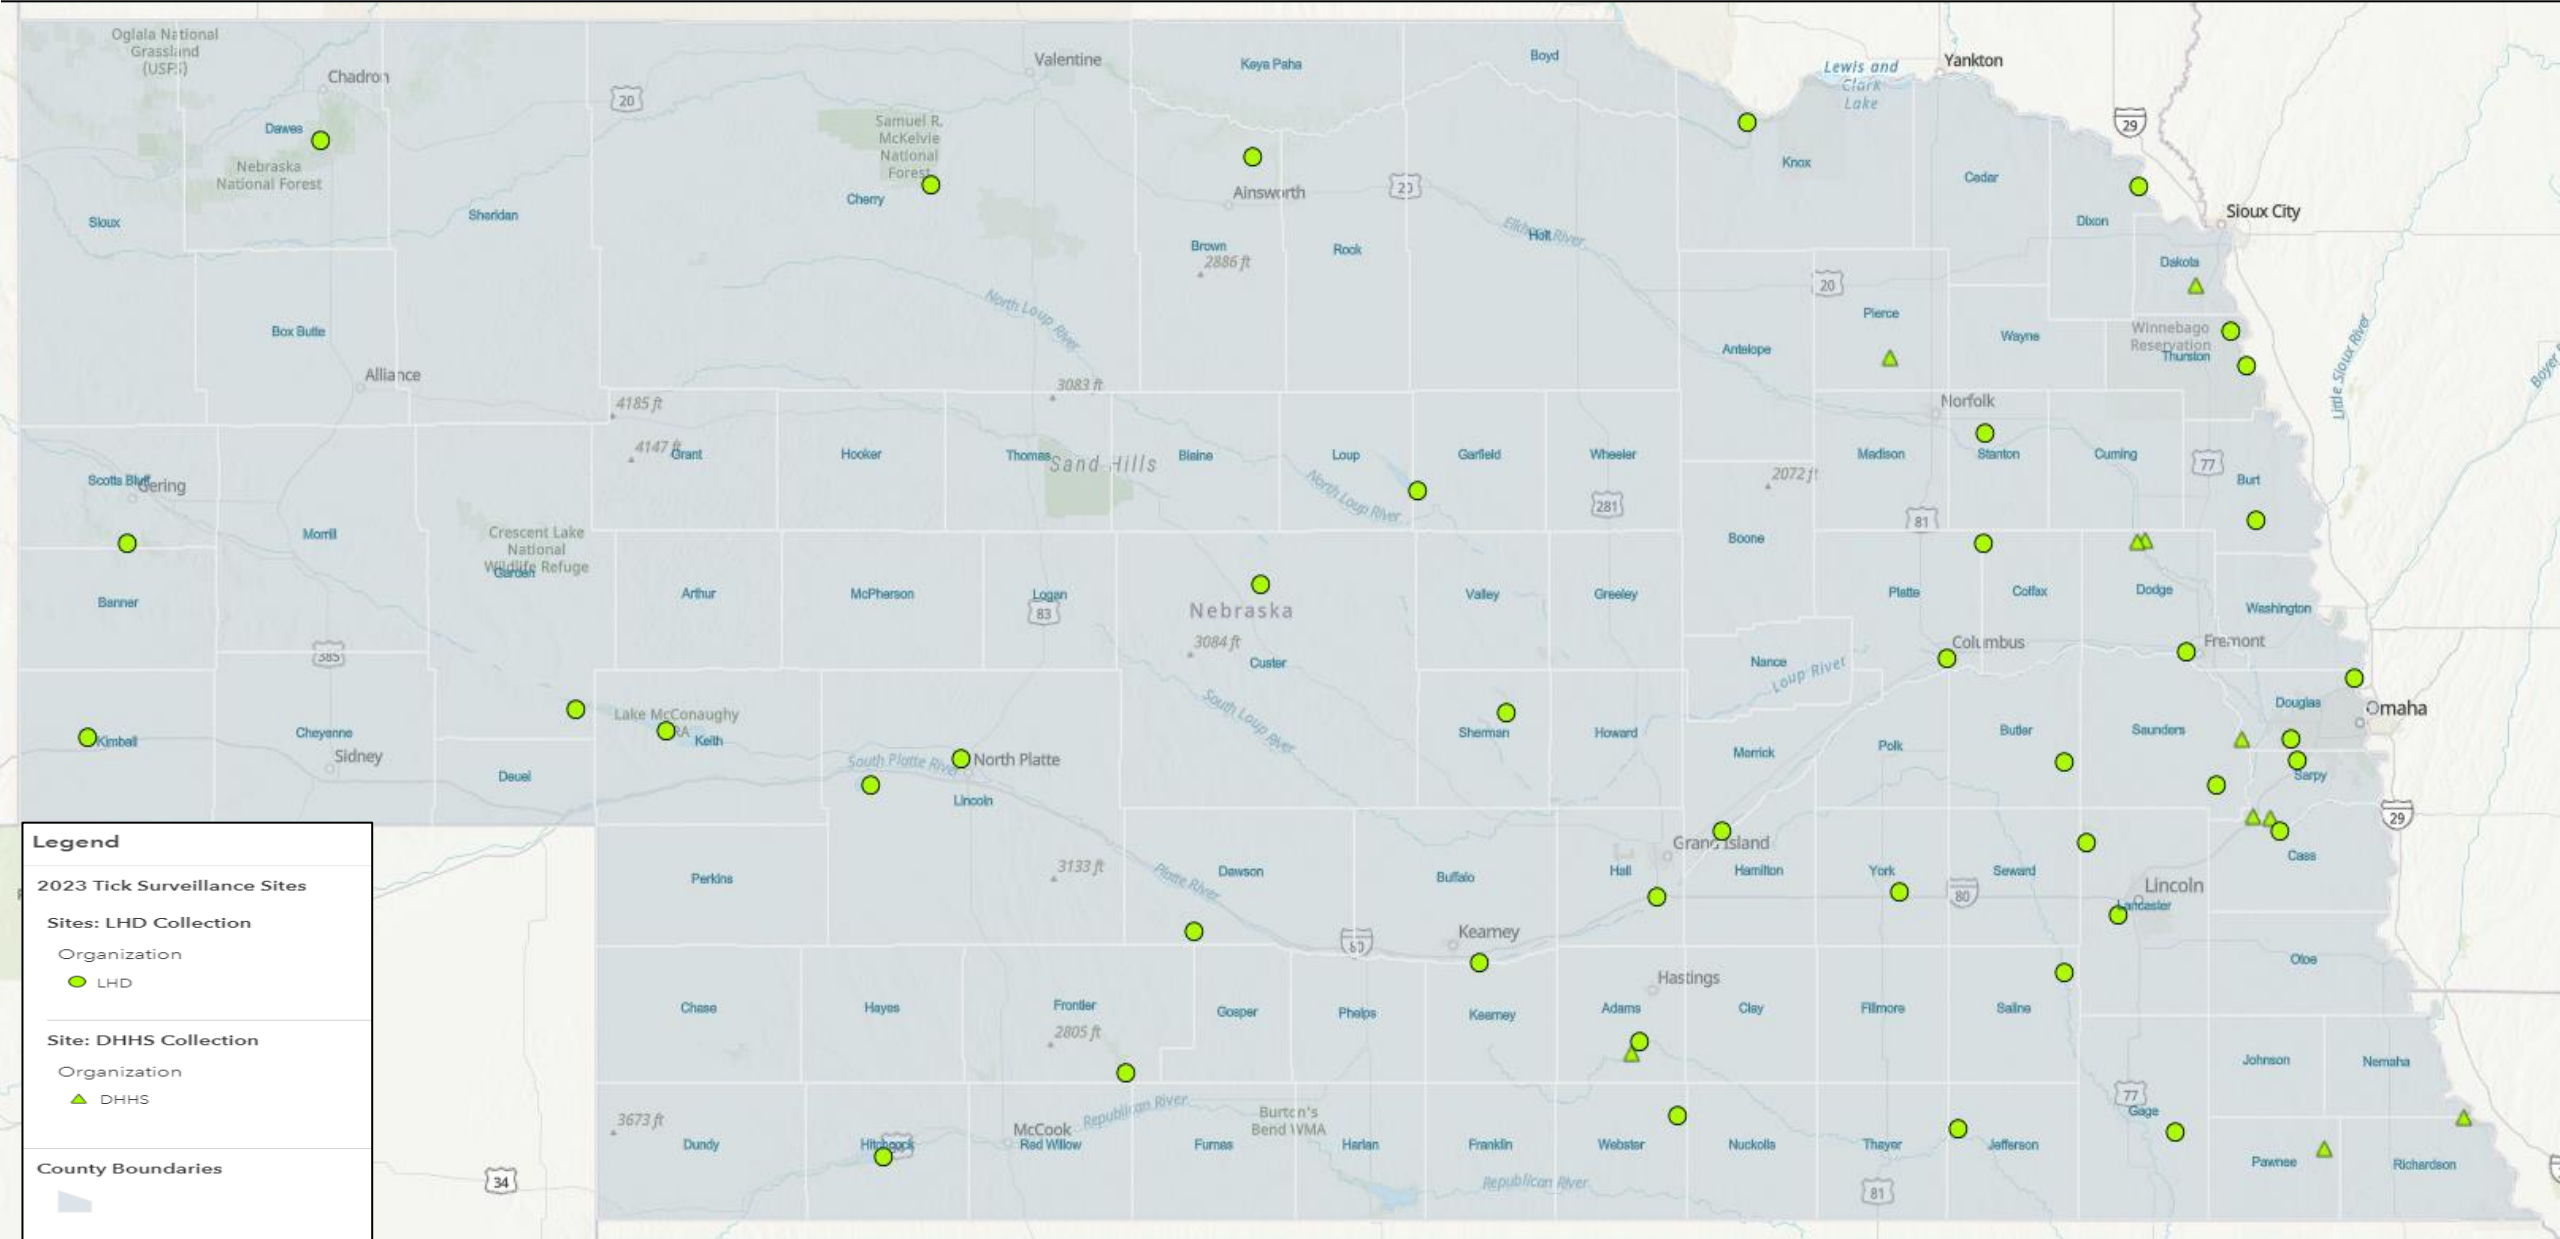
Oglala National Grassland (USFS)
Chadron
Valentine
Keya Paha
Boyd
Lewis and Clark Lake
Yankton
29
Dawes
Nebraska National Forest
Samuel R. McKelvie National Forest
Cherry
20
Ainsworth
23
Knox
Cedar
Sioux
Sheridan
Brown
2886 ft
Rock
Holt
Elkhorn River
Dixon
Sioux City
Dakota
20
Pierce
Winnebago Reservation
Thurston
Box Butte
Alliance
North Loup River
Antelope
Wayne
3083 ft
4185 ft
Norfolk
4147 ft
Grant
Hooker
Thomas
Sand Hills
Blaine
Loup
Garfield
Wheeler
Madison
Stanton
Cuming
77
Burt
Scotts Bluff
Gering
2072 ft
North Loup River
281
81
Morrill
Crescent Lake National Wildlife Refuge
Garden
Boone
Banner
Arthur
McPherson
Logan
83
Nebraska
Valley
Greeley
Platte
Colfax
Dodge
Washington
3084 ft
Custer
Columbus
Fremont
385
Nance
Loup River
Lake McConaughy
Keith
Sherman
Howard
Omaha
Kimball
Cheyenne
Sidney
South Loup River
Merrick
Polk
Butler
Saunders
Douglas
Deuel
South Platte River
North Platte
Sarpy
Lincoln
Grand Island
Legend
2023 Tick Surveillance Sites
Sites: LHD Collection
Organization
LHD
Site: DHHS Collection
Organization
DHHS
County Boundaries
Perkins
3133 ft
Platte River
Dawson
Buffalo
Hall
Hamilton
York
Seward
Cass
29
Lincoln
Lancaster
80
Kearney
60
Hastings
Otoe
Chase
Hayes
Frontier
2805 ft
Gosper
Phelps
Kearney
Adams
Clay
Fillmore
Saline
Johnson
Nemaha
77
Gage
3673 ft
Dundy
Hitchcock
McCook
Red Willow
Republican River
Furnas
Burton's Bend WMA
Harlan
Franklin
Webster
Nuckolls
Thayer
Jefferson
Pawnee
Richardson
Republican River
34
81